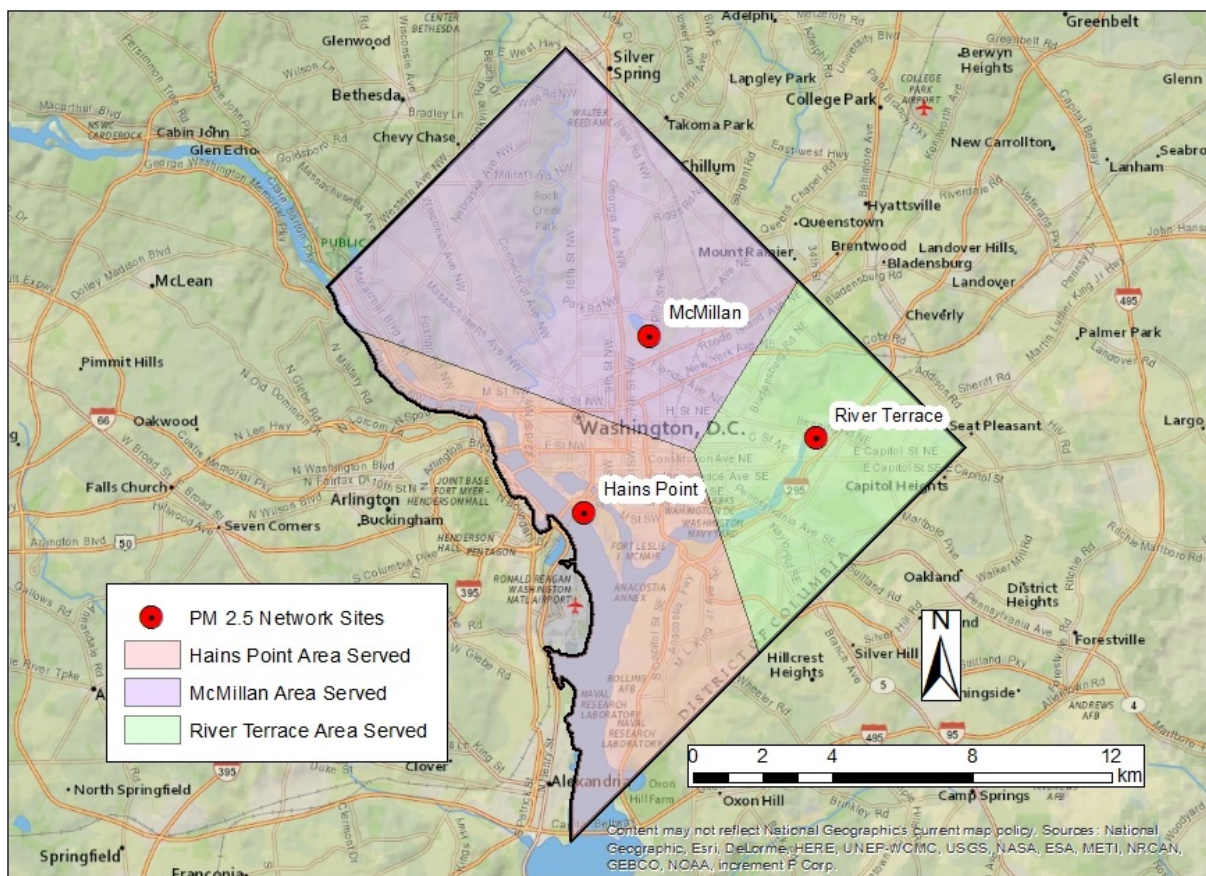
McMillan

River Terrace

Hains Point

Washington, D.C.

Silver Spring

Bethesda

Glenwood

Chevy Chase

Cabin John

Glen Echo

Takoma Park

Langley Park

College Park

Greenbelt

Berwyn Heights

Glenn

New Carrollton

Lanham

Seabro

Chillum

Hyattsville

Queenstown

Mount Rainier

Brentwood

Landover Hills

Bladensburg

Landover

Cheverly

Palmer Park

McLean

Pimmit Hills

Oakwood

Falls Church

Arlington

Buckingham

Seven Corners

Seat Pleasant

Largo

Capitol Heights

Oakland

District Heights

Forestville

Hillcrest Heights

Silver Hill

Clover

Alexandria

Oxon Hill

Camp Springs

North Springfield

Springfield

Franconia

DISTRICT OF COLUMBIA

PM 2.5 Network Sites

Hains Point Area Served

McMillan Area Served

River Terrace Area Served

N

0 2 4 8 12 km

Content may not reflect National Geographic's current map policy. Sources: National Geographic, Esri, DeLorme, HERE, UNEP-WCMC, USGS, NASA, ESA, METI, NRCAN, GEBCO, NOAA, increment P Corp.